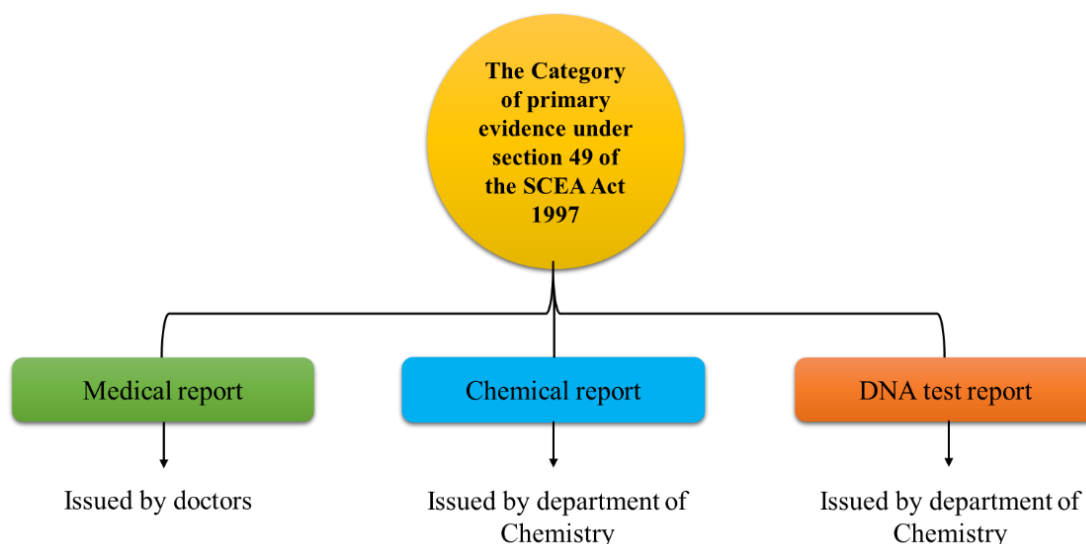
The Category of primary evidence under section 49 of the SCEA Act 1997

Medical report

Chemical report

DNA test report

Issued by doctors

Issued by department of Chemistry

Issued by department of Chemistry